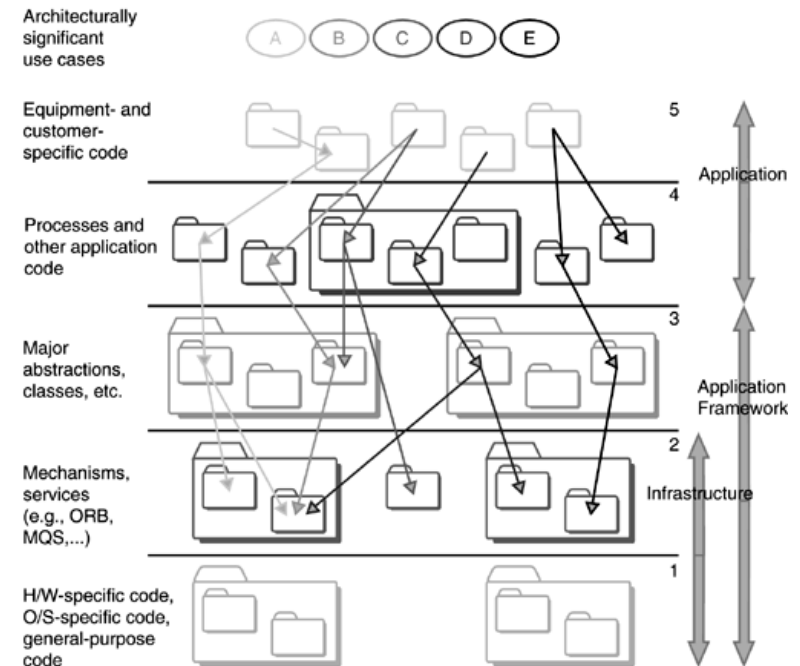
Architecturally significant use cases

A B C D E

Equipment- and customer-specific code

5

Application

4

Processes and other application code

3

Major abstractions, classes, etc.

Application Framework

2

Mechanisms, services (e.g., ORB, MQS,...)

Infrastructure

1

H/W-specific code, O/S-specific code, general-purpose code